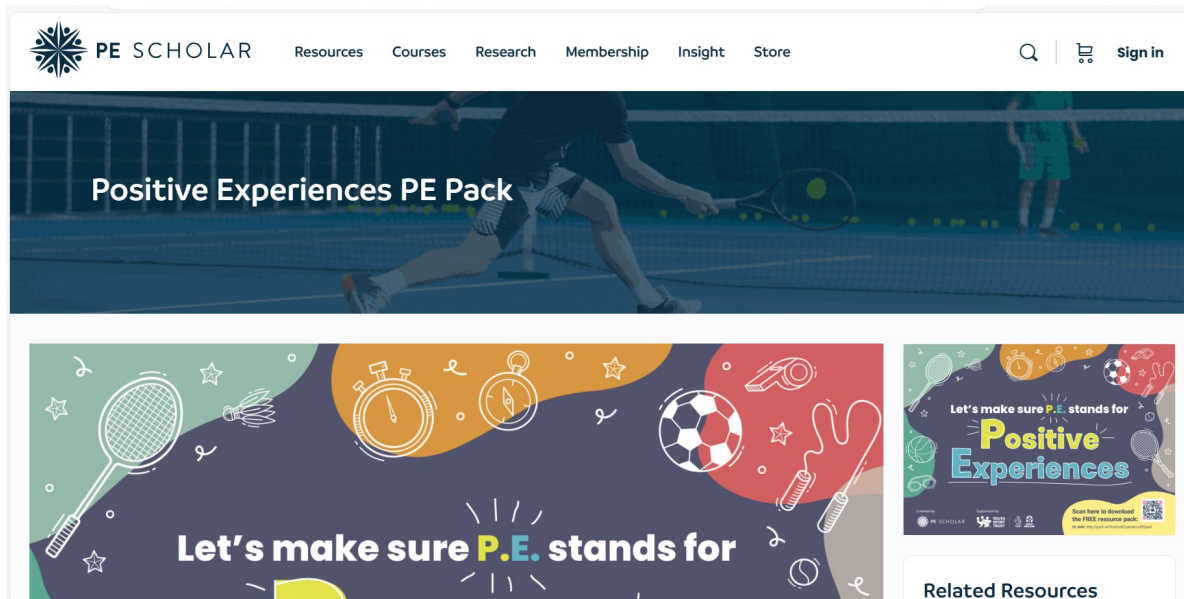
PE SCHOLAR

Resources Courses Research Membership Insight Store

Sign in

Positive Experiences PE Pack

Let's make sure P.E. stands for

Let's make sure P.E. stands for
Positive
Experiences

Created by PE SCHOLAR
Supported by YOUTH SPORT TRUST

Scan here to download the FREE resource pack:
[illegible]

Related Resources